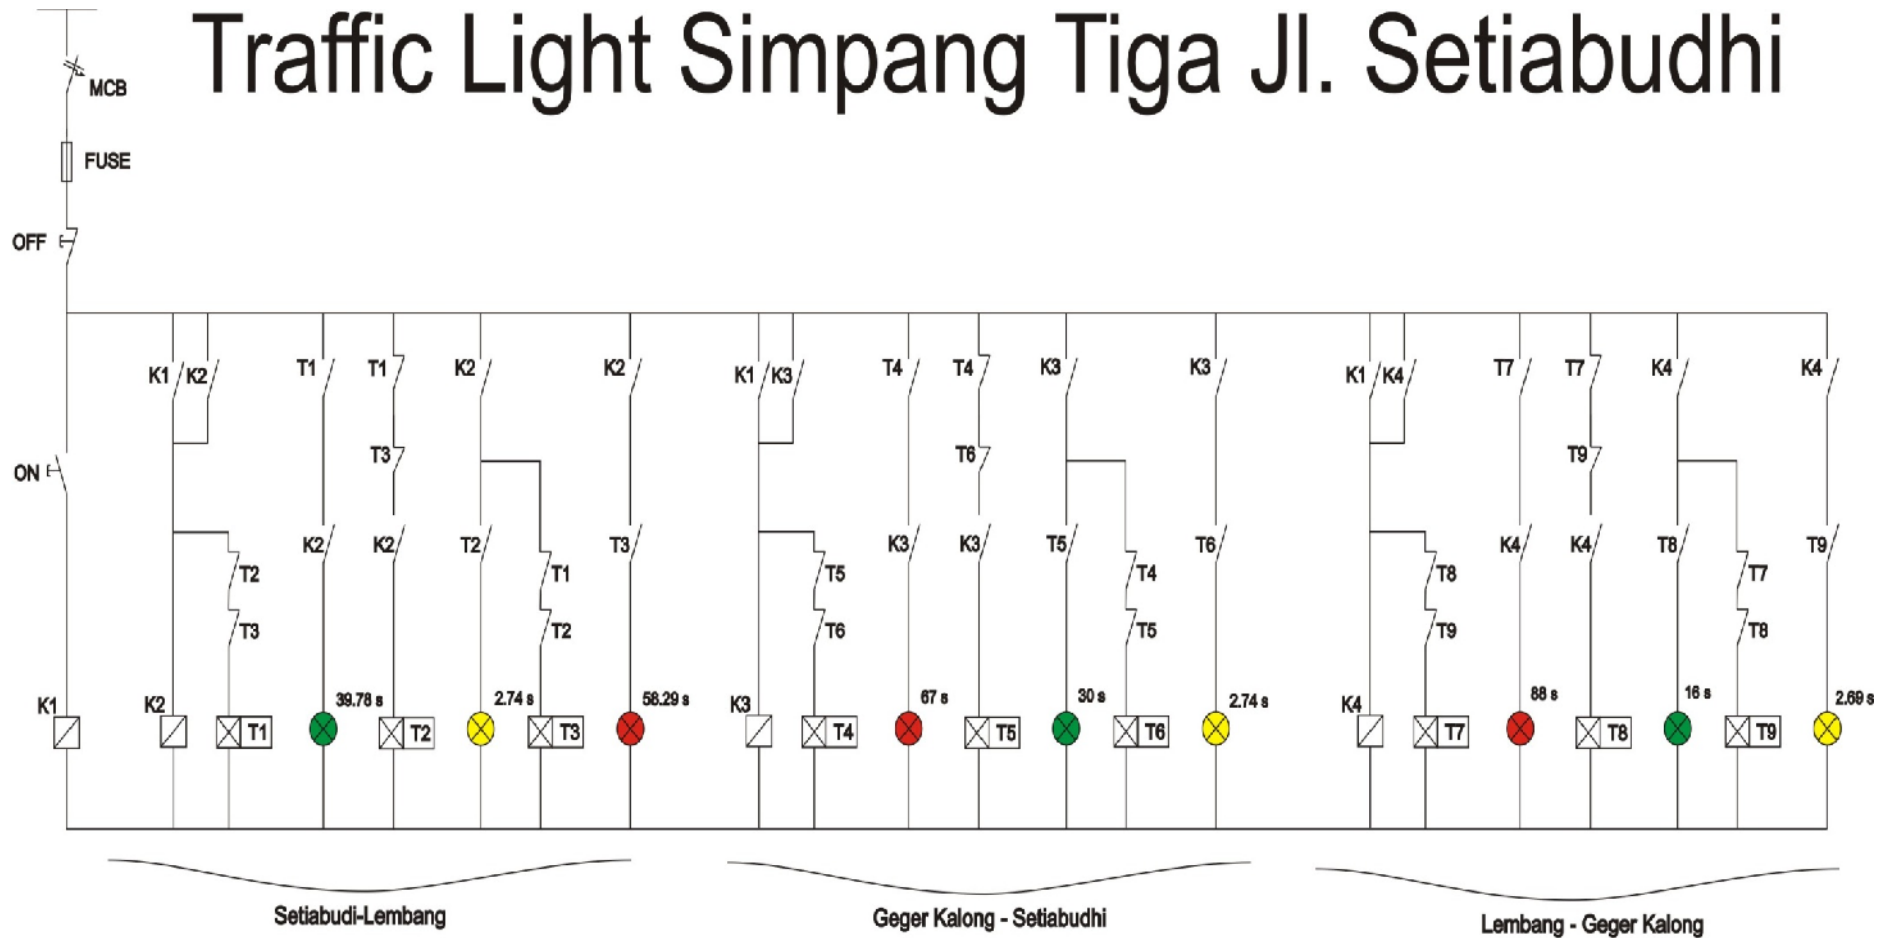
Traffic Light Simpang Tiga Jl. Setiabudhi

MCB
FUSE
OFF
ON

K1 K2 T1 T1 K2 K2
T3
T2 T3 K2 K2 T2 T1 T2 T3
K1 K2 T1 T2 T3
39.78 s 2.74 s 58.29 s

K1 K3 T4 T4 K3 K3
T6
T5 T6 K3 K3 T5 T4 T5 T6
K3 T4 T5 T6
67 s 30 s 2.74 s

K1 K4 T7 T7 K4 K4
T9
T8 T9 K4 K4 T8 T7 T8 T9
K4 T7 T8 T9
88 s 16 s 2.69 s

Setiabudi-Lembang
Geger Kalong - Setiabudhi
Lembang - Geger Kalong